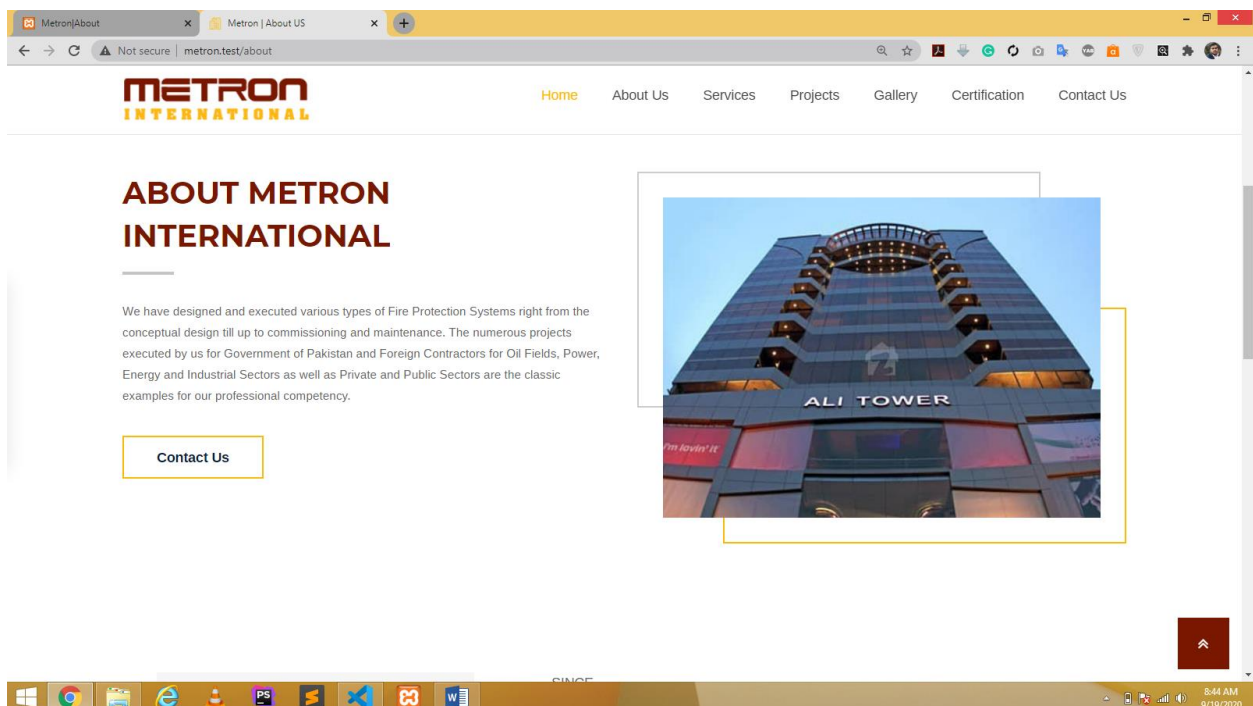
Metron|About
Metron | About US
Not secure | metron.test/about

METRON
INTERNATIONAL

Home
About Us
Services
Projects
Gallery
Certification
Contact Us

ABOUT METRON INTERNATIONAL

We have designed and executed various types of Fire Protection Systems right from the conceptual design till up to commissioning and maintenance. The numerous projects executed by us for Government of Pakistan and Foreign Contractors for Oil Fields, Power, Energy and Industrial Sectors as well as Private and Public Sectors are the classic examples for our professional competency.

Contact Us

ALI TOWER
i'm lovin' it

SINCE

8:44 AM
9/19/2020